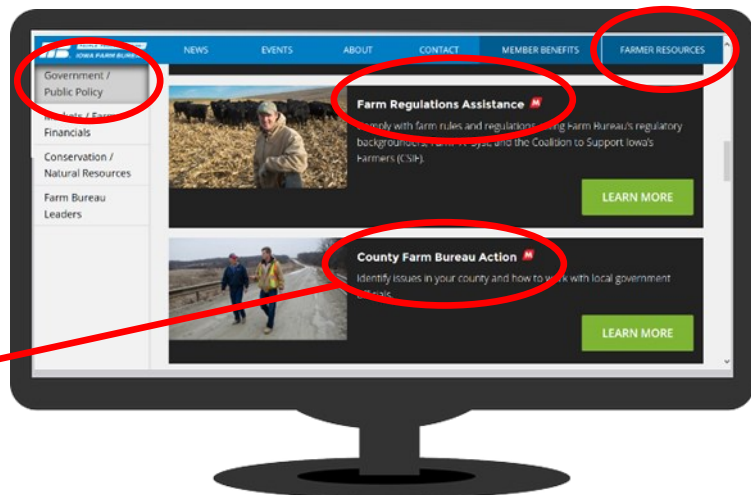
IOWA FARM BUREAU

NEWS EVENTS ABOUT CONTACT MEMBER BENEFITS FARMER RESOURCES

Government / Public Policy

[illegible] / Farm Financials

Conservation / Natural Resources

Farm Bureau Leaders

Farm Regulations Assistance M

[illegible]mply with farm rules and regulations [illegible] Farm Bureau's regulatory backgrounders, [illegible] and the Coalition to Support Iowa's Farmers (CSIF).

LEARN MORE

County Farm Bureau Action M

Identify issues in your county and how to work with local government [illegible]

LEARN MORE